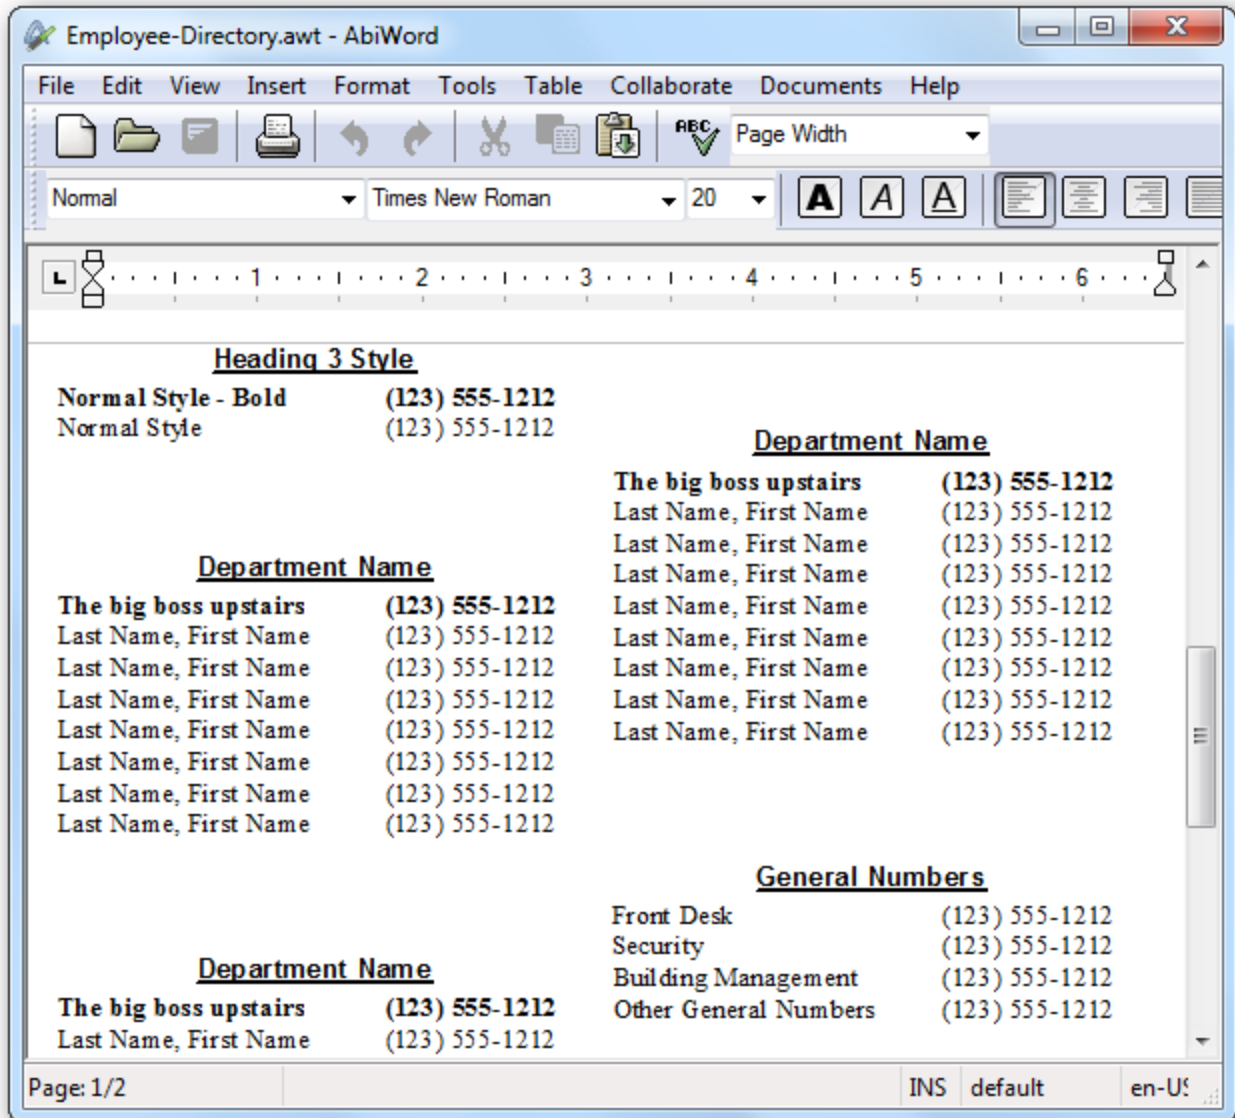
Employee-Directory.awt - AbiWord

File Edit View Insert Format Tools Table Collaborate Documents Help

Page Width

Normal Times New Roman 20

A A A

1 2 3 4 5 6

Heading 3 Style

**Normal Style - Bold** **(123) 555-1212**
Normal Style (123) 555-1212

Department Name

**The big boss upstairs** **(123) 555-1212**
Last Name, First Name (123) 555-1212
Last Name, First Name (123) 555-1212
Last Name, First Name (123) 555-1212
Last Name, First Name (123) 555-1212
Last Name, First Name (123) 555-1212
Last Name, First Name (123) 555-1212
Last Name, First Name (123) 555-1212

Department Name

**The big boss upstairs** **(123) 555-1212**
Last Name, First Name (123) 555-1212

Department Name

**The big boss upstairs** **(123) 555-1212**
Last Name, First Name (123) 555-1212
Last Name, First Name (123) 555-1212
Last Name, First Name (123) 555-1212
Last Name, First Name (123) 555-1212
Last Name, First Name (123) 555-1212
Last Name, First Name (123) 555-1212
Last Name, First Name (123) 555-1212
Last Name, First Name (123) 555-1212

General Numbers

Front Desk (123) 555-1212
Security (123) 555-1212
Building Management (123) 555-1212
Other General Numbers (123) 555-1212

Page: 1/2 INS default en-US